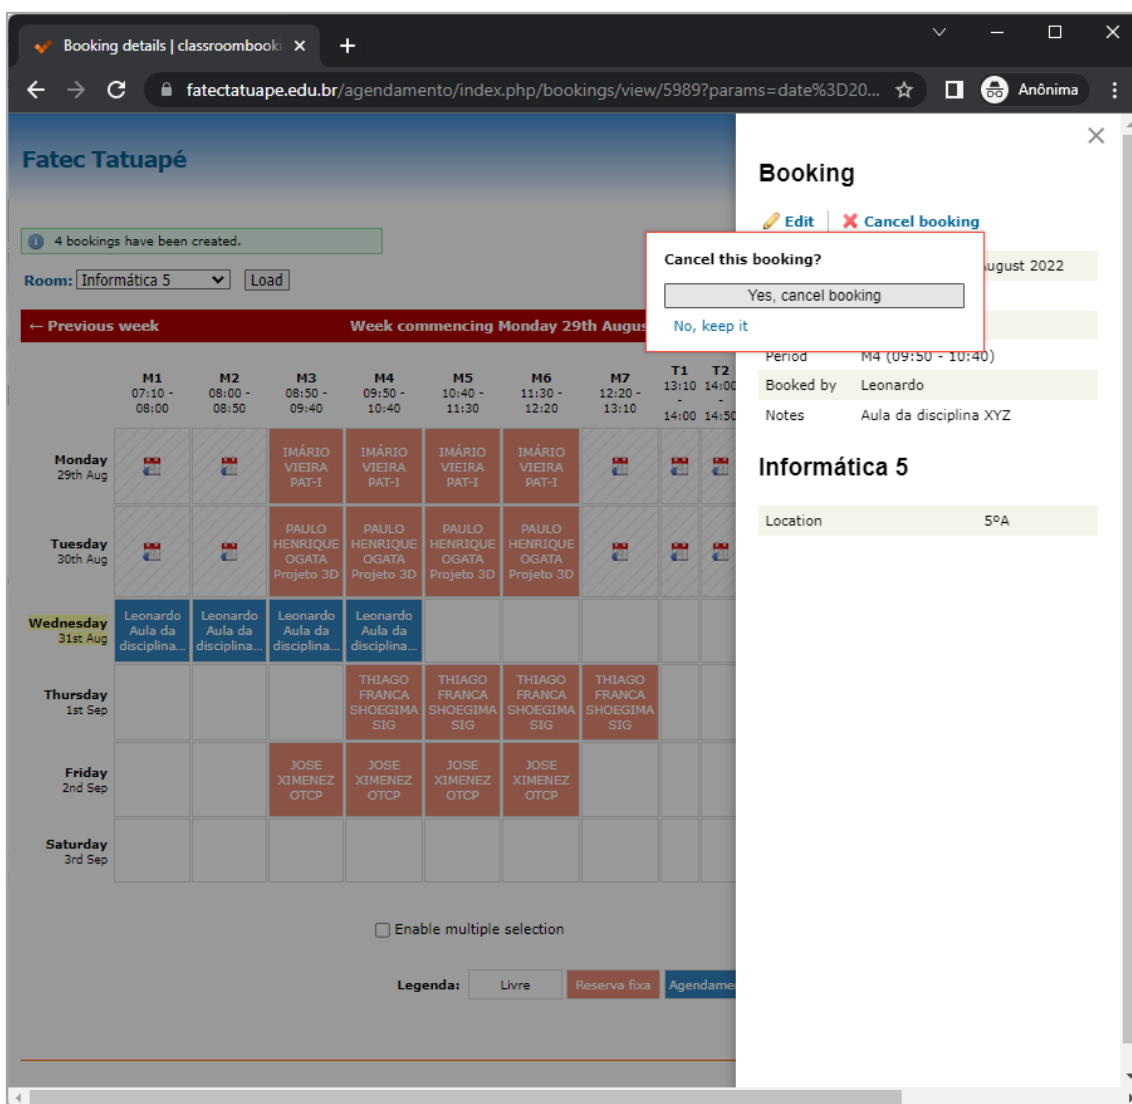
Booking details | classroombooki ×  +

fatectatuape.edu.br/agendamento/index.php/bookings/view/5989?params=date%3D20...  Anônima

Fatec Tatuapé

4 bookings have been created.

Room: Informática 5  Load

← Previous week  Week commencing Monday 29th Augus

| | M1 07:10 - 08:00 | M2 08:00 - 08:50 | M3 08:50 - 09:40 | M4 09:50 - 10:40 | M5 10:40 - 11:30 | M6 11:30 - 12:20 | M7 12:20 - 13:10 | T1 13:10 - 14:00 | T2 14:00 - 14:50 |
|---|---|---|---|---|---|---|---|---|---|
| Monday 29th Aug | | | IMÁRIO VIEIRA PAT-I | IMÁRIO VIEIRA PAT-I | IMÁRIO VIEIRA PAT-I | IMÁRIO VIEIRA PAT-I | | | |
| Tuesday 30th Aug | | | PAULO HENRIQUE OGATA Projeto 3D | PAULO HENRIQUE OGATA Projeto 3D | PAULO HENRIQUE OGATA Projeto 3D | PAULO HENRIQUE OGATA Projeto 3D | | | |
| Wednesday 31st Aug | Leonardo Aula da disciplina... | Leonardo Aula da disciplina... | Leonardo Aula da disciplina... | Leonardo Aula da disciplina... | | | | | |
| Thursday 1st Sep | | | | THIAGO FRANCA SHOEGIMA SIG | THIAGO FRANCA SHOEGIMA SIG | THIAGO FRANCA SHOEGIMA SIG | THIAGO FRANCA SHOEGIMA SIG | | |
| Friday 2nd Sep | | | JOSE XIMENEZ OTCP | JOSE XIMENEZ OTCP | JOSE XIMENEZ OTCP | JOSE XIMENEZ OTCP | | | |
| Saturday 3rd Sep | | | | | | | | | |

Enable multiple selection

Legenda: Livre  Reserva fixa  Agendame

Booking

Edit  Cancel booking

Cancel this booking?

Yes, cancel booking

No, keep it

ugust 2022

Period  M4 (09:50 - 10:40)
Booked by  Leonardo
Notes  Aula da disciplina XYZ

Informática 5

Location  5ºA